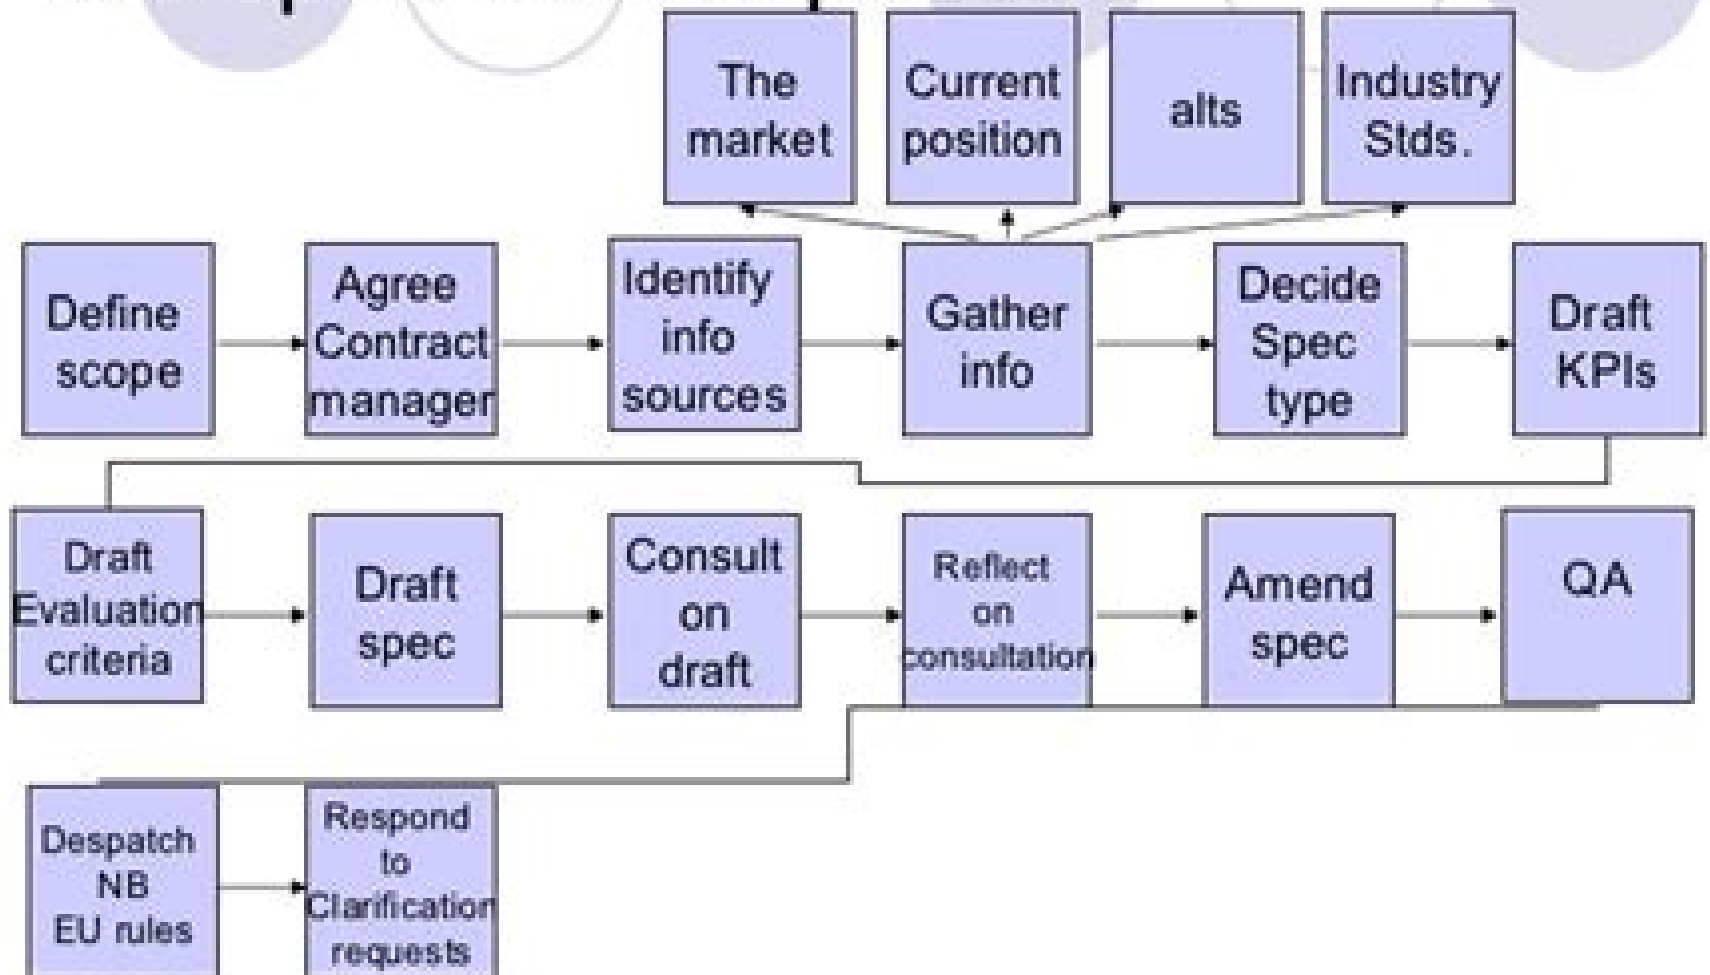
The market

Current position

alts

Industry Stds.

Define scope

Agree Contract manager

Identify info sources

Gather info

Decide Spec type

Draft KPIs

Draft Evaluation criteria

Draft spec

Consult on draft

Reflect on consultation

Amend spec

QA

Despatch NB EU rules

Respond to Clarification requests